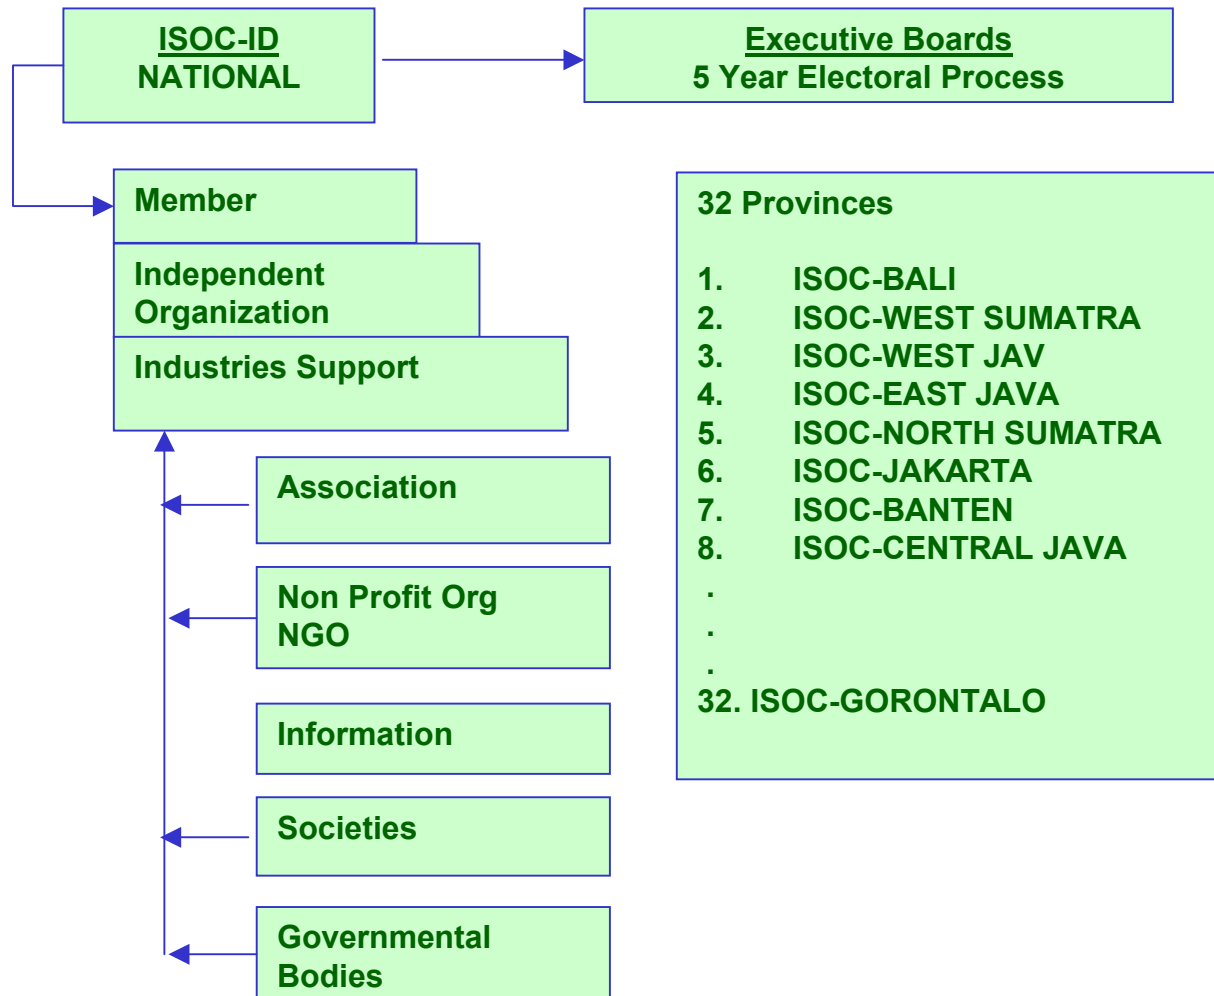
ISOC-ID
NATIONAL

Executive Boards
5 Year Electoral Process

Member

Independent Organization

Industries Support

Association

Non Profit Org
NGO

Information

Societies

Governmental Bodies

32 Provinces

1. ISOC-BALI
2. ISOC-WEST SUMATRA
3. ISOC-WEST JAV
4. ISOC-EAST JAVA
5. ISOC-NORTH SUMATRA
6. ISOC-JAKARTA
7. ISOC-BANTEN
8. ISOC-CENTRAL JAVA
.
.
.
32. ISOC-GORONTALO